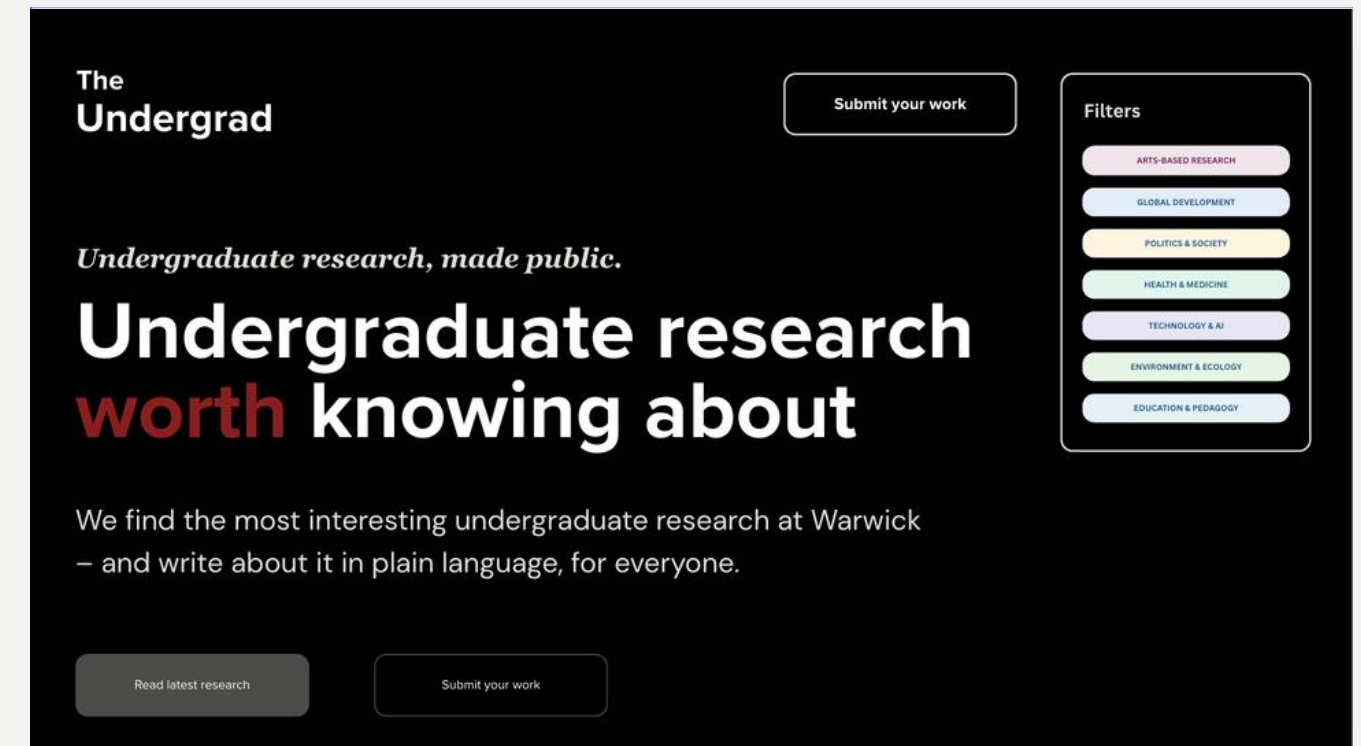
The
Undergrad

Submit your work

Filters

ARTS-BASED RESEARCH

GLOBAL DEVELOPMENT

POLITICS & SOCIETY

HEALTH & MEDICINE

TECHNOLOGY & AI

ENVIRONMENT & ECOLOGY

EDUCATION & PEDAGOGY

Undergraduate research, made public.

Undergraduate research worth knowing about

We find the most interesting undergraduate research at Warwick – and write about it in plain language, for everyone.

Read latest research

Submit your work